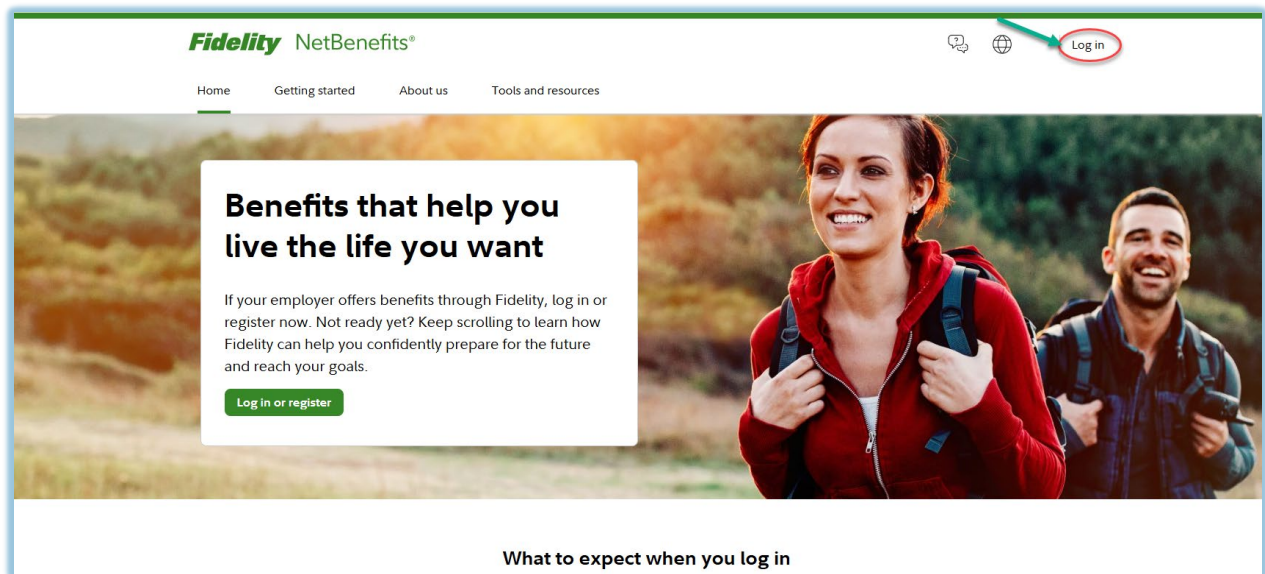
Fidelity NetBenefits®

Log in

Home Getting started About us Tools and resources

Benefits that help you live the life you want

If your employer offers benefits through Fidelity, log in or register now. Not ready yet? Keep scrolling to learn how Fidelity can help you confidently prepare for the future and reach your goals.

Log in or register

What to expect when you log in